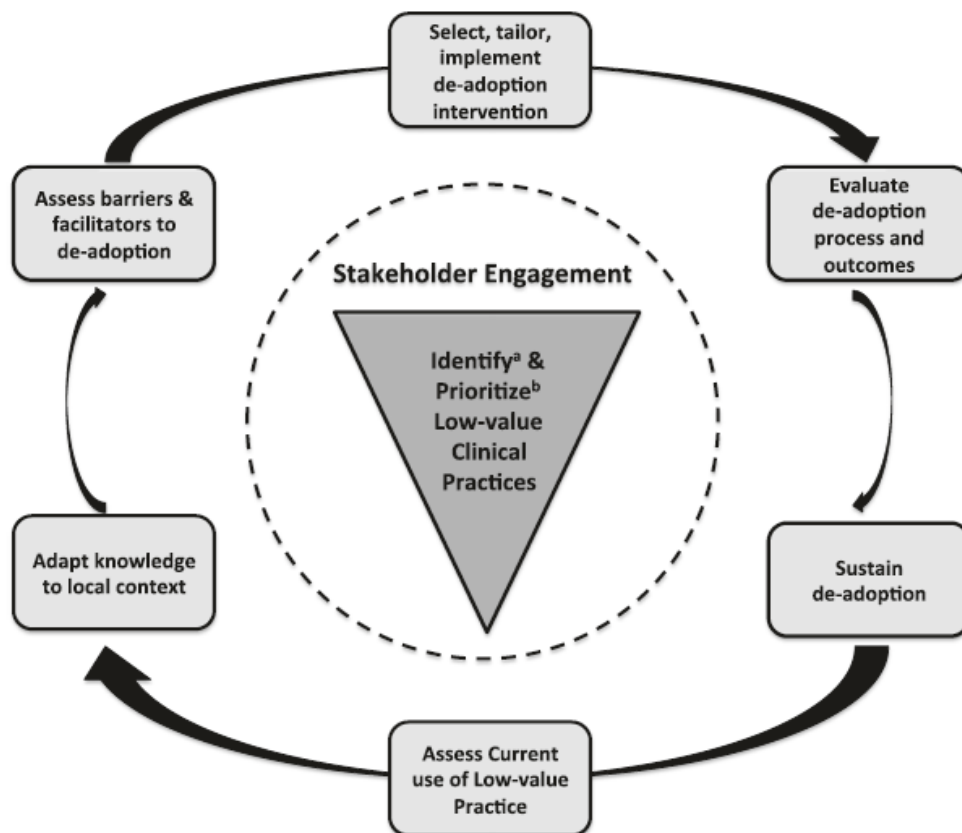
Select, tailor, implement de-adoption intervention

Evaluate de-adoption process and outcomes

Assess barriers & facilitators to de-adoption

Stakeholder Engagement

Identify$^{a}$ & Prioritize$^{b}$ Low-value Clinical Practices

Adapt knowledge to local context

Sustain de-adoption

Assess Current use of Low-value Practice